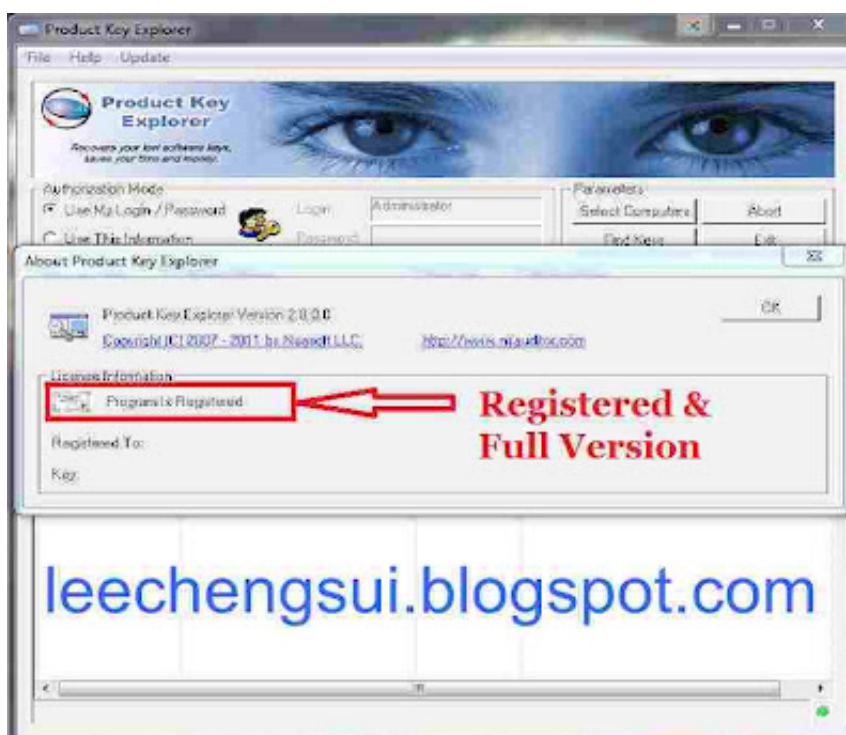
Product Key Explorer

File Help Update

Product Key Explorer

Recovers your lost software keys, saves your time and money.

Authorization Mode

Use My Login / Password

Use This Information

Login: Administrator

Password:

Parameters

Select Computers

About

Find Keys

Exit

About Product Key Explorer

Product Key Explorer Version 2.8.0.0

Copyright (C) 2007 - 2011 by Nsasoft LLC.

http://www.nsauditor.com

OK

License Information

Program is Registered

Registered To:

Key:

Registered & Full Version

leechengsui.blogspot.com